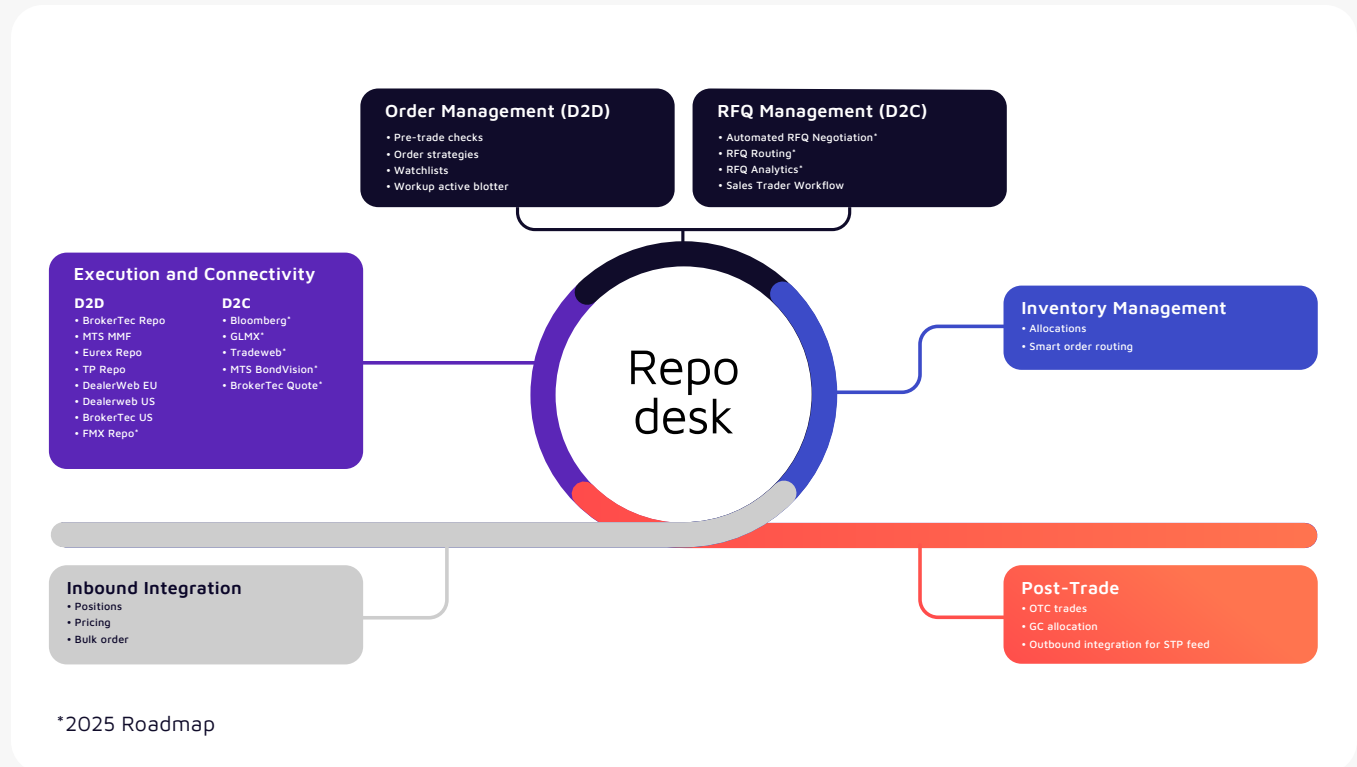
Order Management (D2D)
• Pre-trade checks
• Order strategies
• Watchlists
• Workup active blotter

RFQ Management (D2C)
• Automated RFQ Negotiation*
• RFQ Routing*
• RFQ Analytics*
• Sales Trader Workflow

Execution and Connectivity
D2D
• BrokerTec Repo
• MTS MMF
• Eurex Repo
• TP Repo
• DealerWeb EU
• Dealerweb US
• BrokerTec US
• FMX Repo*

D2C
• Bloomberg*
• GLMX*
• Tradeweb*
• MTS BondVision*
• BrokerTec Quote*

Repo desk

Inventory Management
• Allocations
• Smart order routing

Inbound Integration
• Positions
• Pricing
• Bulk order

Post-Trade
• OTC trades
• GC allocation
• Outbound integration for STP feed

*2025 Roadmap